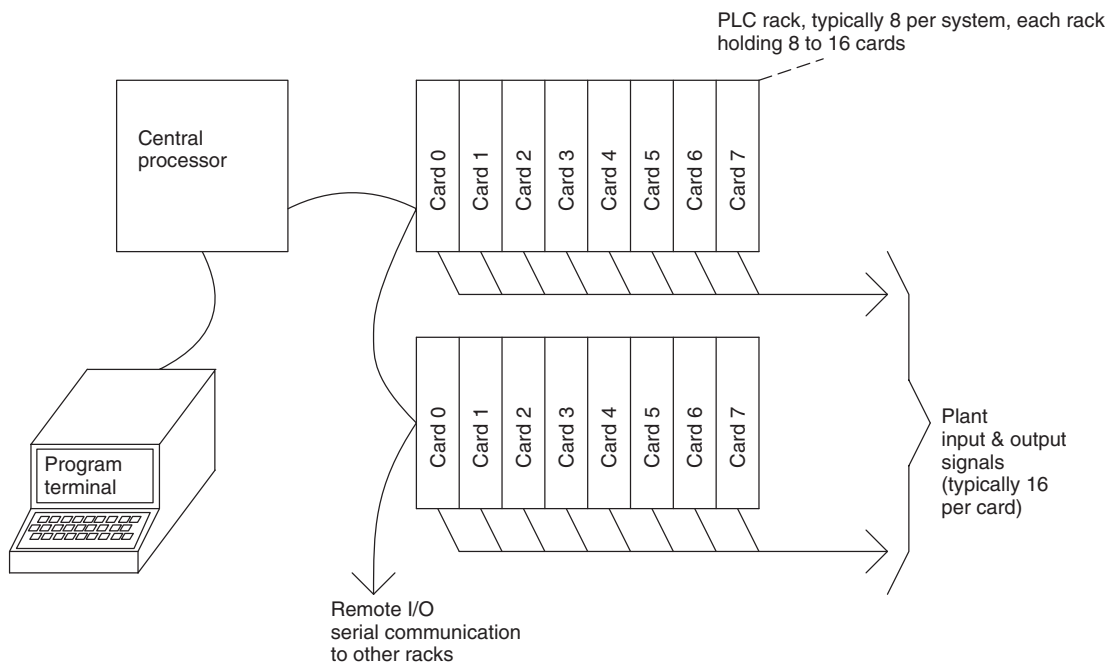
PLC rack, typically 8 per system, each rack holding 8 to 16 cards

Central processor

Card 0
Card 1
Card 2
Card 3
Card 4
Card 5
Card 6
Card 7

Card 0
Card 1
Card 2
Card 3
Card 4
Card 5
Card 6
Card 7

Program terminal

Plant input & output signals (typically 16 per card)

Remote I/O serial communication to other racks